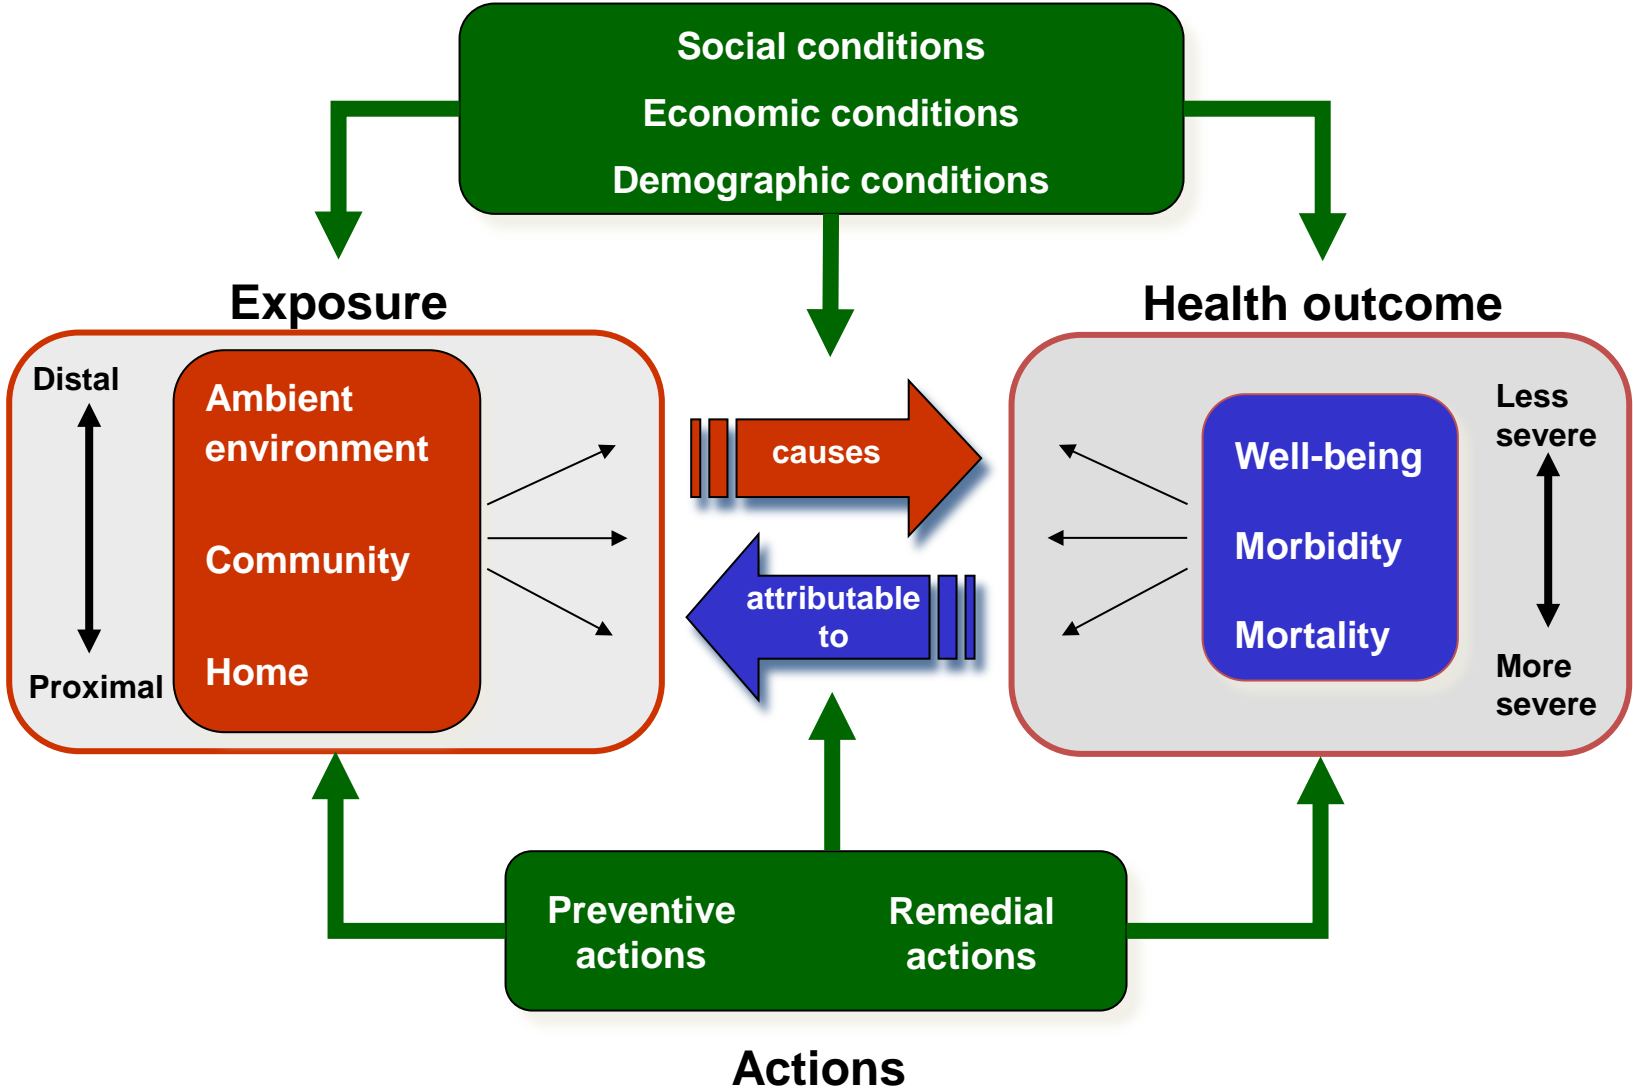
Social conditions
Economic conditions
Demographic conditions

Exposure

Distal

Proximal

Ambient environment

Community

Home

causes

attributable to

Health outcome

Well-being

Morbidity

Mortality

Less severe

More severe

Preventive actions

Remedial actions

Actions